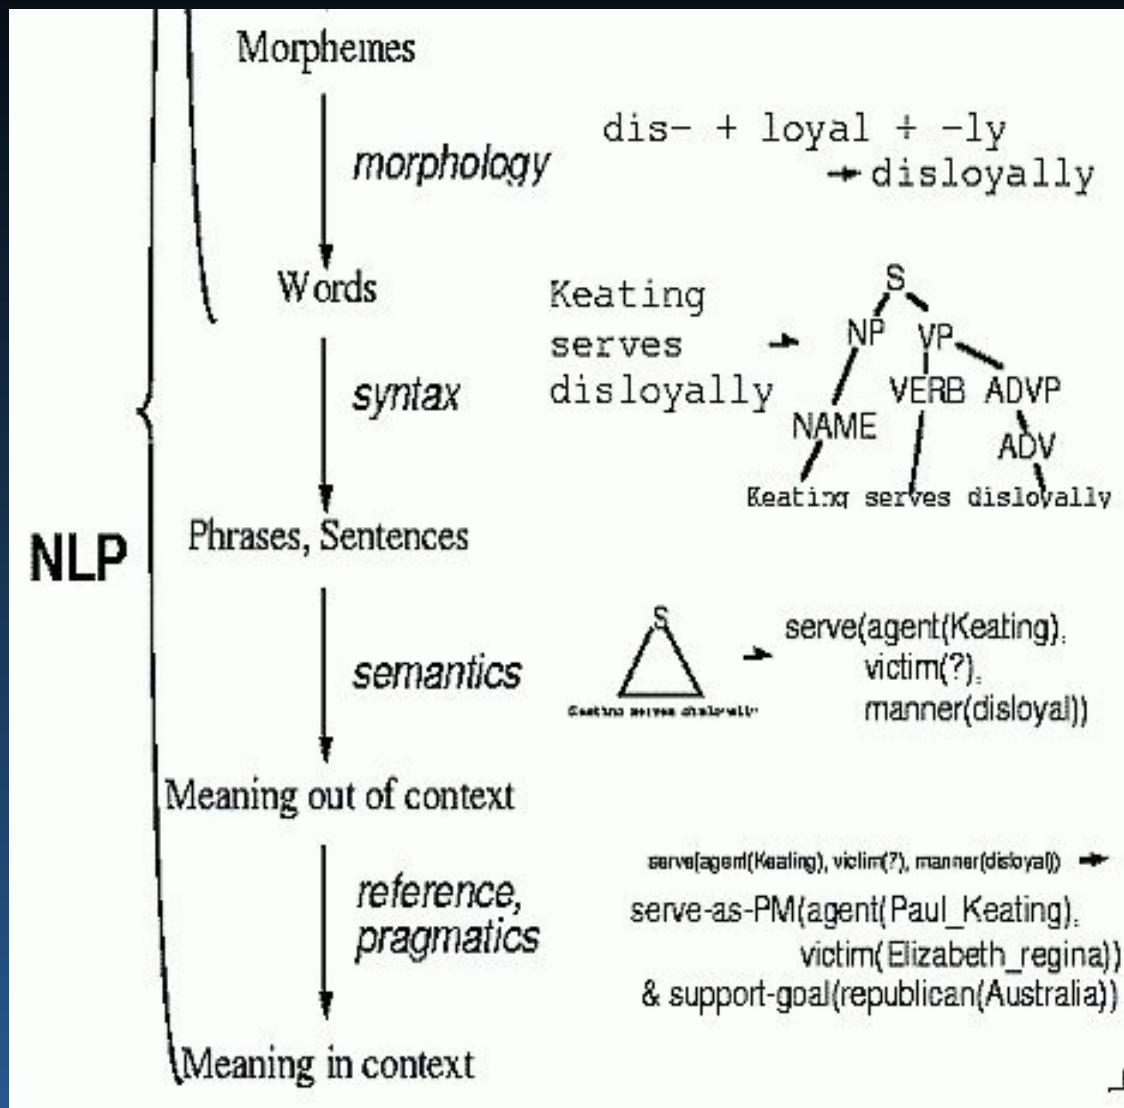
Morphemes

morphology

dis- + loyal + -ly → disloyally

Words

syntax

Keating serves disloyally → 

S
NP VP
NAME VERB ADVP
ADV
Keating serves disloyally

NLP

Phrases, Sentences

semantics

S
Keating serves disloyally

→ serve(agent(Keating), victim(?), manner(disloyal))

Meaning out of context

reference, pragmatics

serve(agent(Keating), victim(?), manner(disloyal)) →
serve-as-PM(agent(Paul_Keating), victim(Elizabeth_regina)) & support-goal(republican(Australia))

Meaning in context